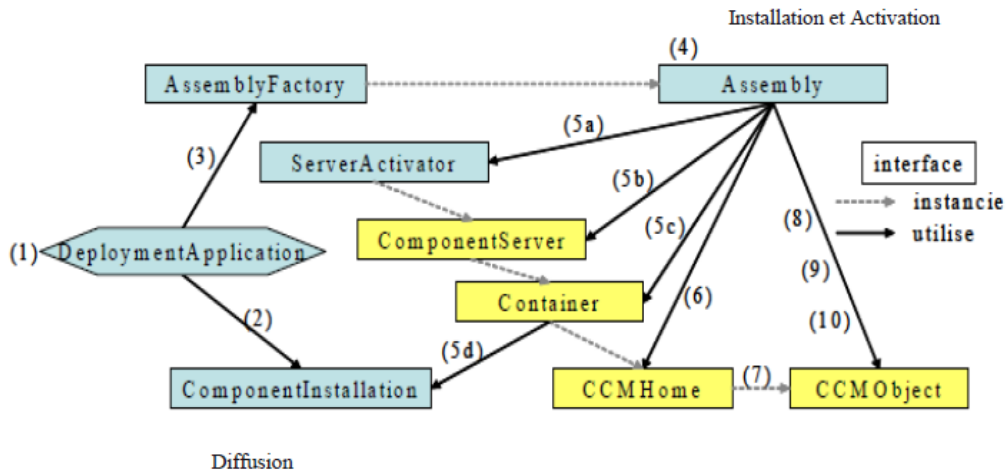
Installation et Activation

(4)

AssemblyFactory

Assembly

(5a)

(3)

ServerActivator

interface

(5b)

instancie

(8)

utilise

(1)

DeploymentApplication

ComponentServer

(5c)

(9)

Container

(6)

(2)

(10)

(5d)

ComponentInstallation

CCMHome

(7)

CCMObject

Diffusion